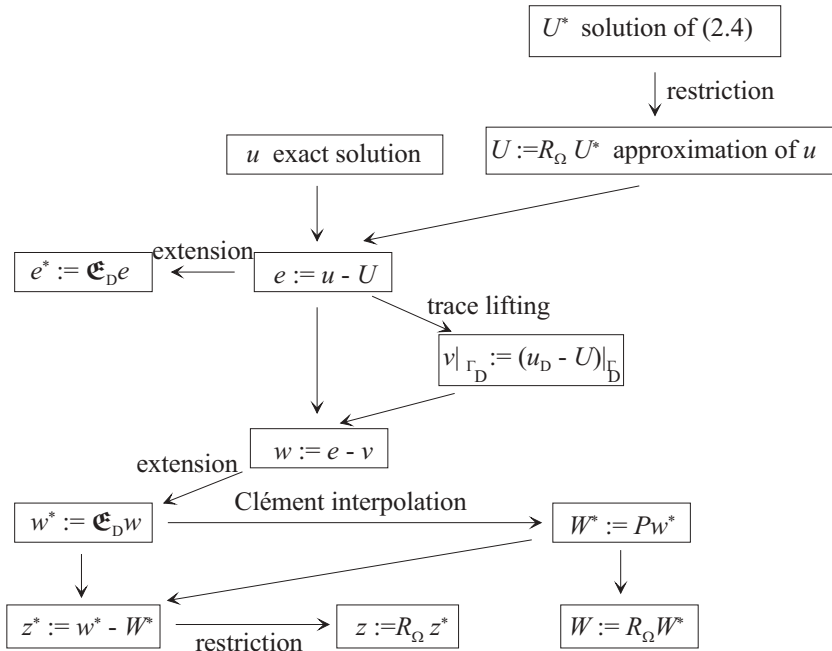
$U^*$ solution of (2.4)

restriction

$u$ exact solution

$U := R_\Omega U^*$ approximation of $u$

extension

$e^* := \mathfrak{E}_D e$

$e := u - U$

trace lifting

$v|_{\Gamma_D} := (u_D - U)|_{\Gamma_D}$

$w := e - v$

extension

Clément interpolation

$w^* := \mathfrak{E}_D w$

$W^* := P w^*$

$z^* := w^* - W^*$

restriction

$z := R_\Omega z^*$

$W := R_\Omega W^*$